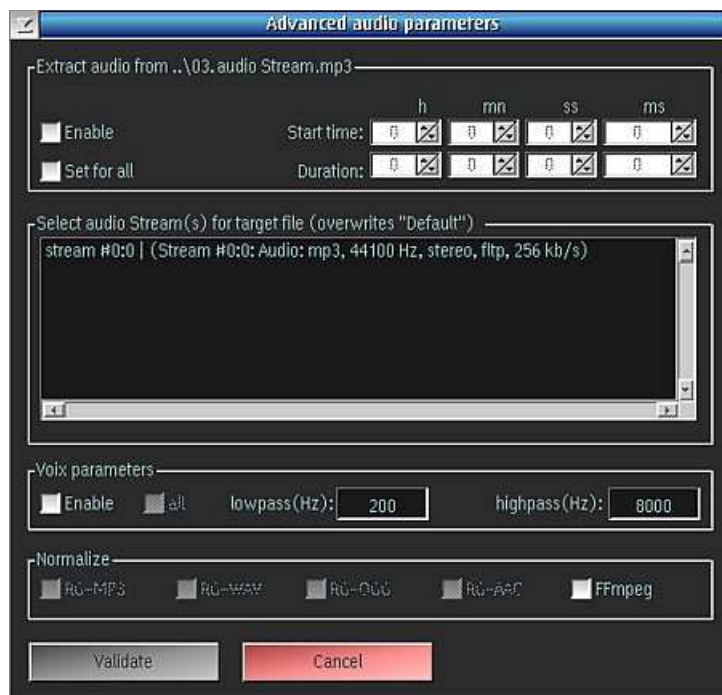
Advanced audio parameters

Extract audio from ..\03.audio Stream.mp3

h mn ss ms

Enable Start time: 0 0 0 0

Set for all Duration: 0 0 0 0

Select audio Stream(s) for target file (overwrites "Default")

stream #0:0 | (Stream #0:0: Audio: mp3, 44100 Hz, stereo, fltp, 256 kb/s)

Voix parameters

Enable all lowpass(Hz): 200 highpass(Hz): 8000

Normalize

RG-MP3 RG-WAV RG-OGG RG-AAC FFmpeg

Validate Cancel